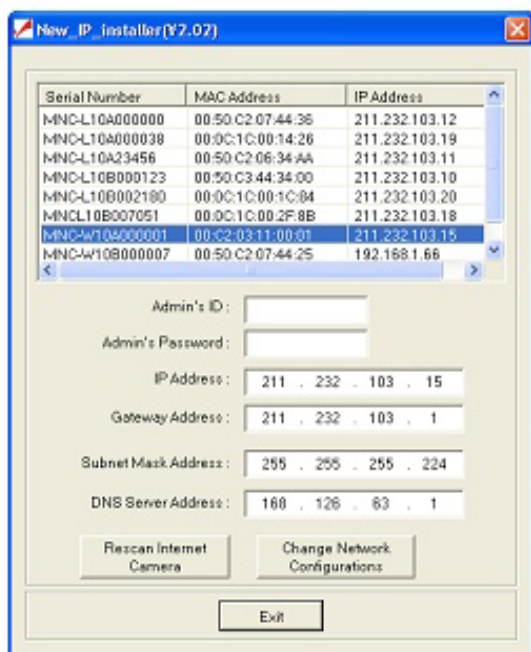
New_IP_installer(V2.02)

| Serial Number | MAC Address | IP Address |
|---|---|---|
| MNC-L10A000000 | 00:50:C2:07:44:36 | 211.232.103.12 |
| MNC-L10A000038 | 00:0C:1C:00:14:26 | 211.232.103.19 |
| MNC-L10A23456 | 00:50:C2:06:34:AA | 211.232.103.11 |
| MNC-L10B000123 | 00:50:C3:44:34:00 | 211.232.103.10 |
| MNC-L10B002180 | 00:0C:1C:00:1C:84 | 211.232.103.20 |
| MNCL10B007051 | 00:0C:1C:00:2F:8B | 211.232.103.18 |
| MNC-W10A000001 | 00:C2:03:11:00:01 | 211.232.103.15 |
| MNC-W10B000007 | 00:50:C2:07:44:25 | 192.168.1.66 |

Admin's ID :

Admin's Password :

IP Address : 211 . 232 . 103 . 15

Gateway Address : 211 . 232 . 103 . 1

Subnet Mask Address : 255 . 255 . 255 . 224

DNS Server Address : 168 . 126 . 63 . 1

Rescan Internet Camera

Change Network Configurations

Exit